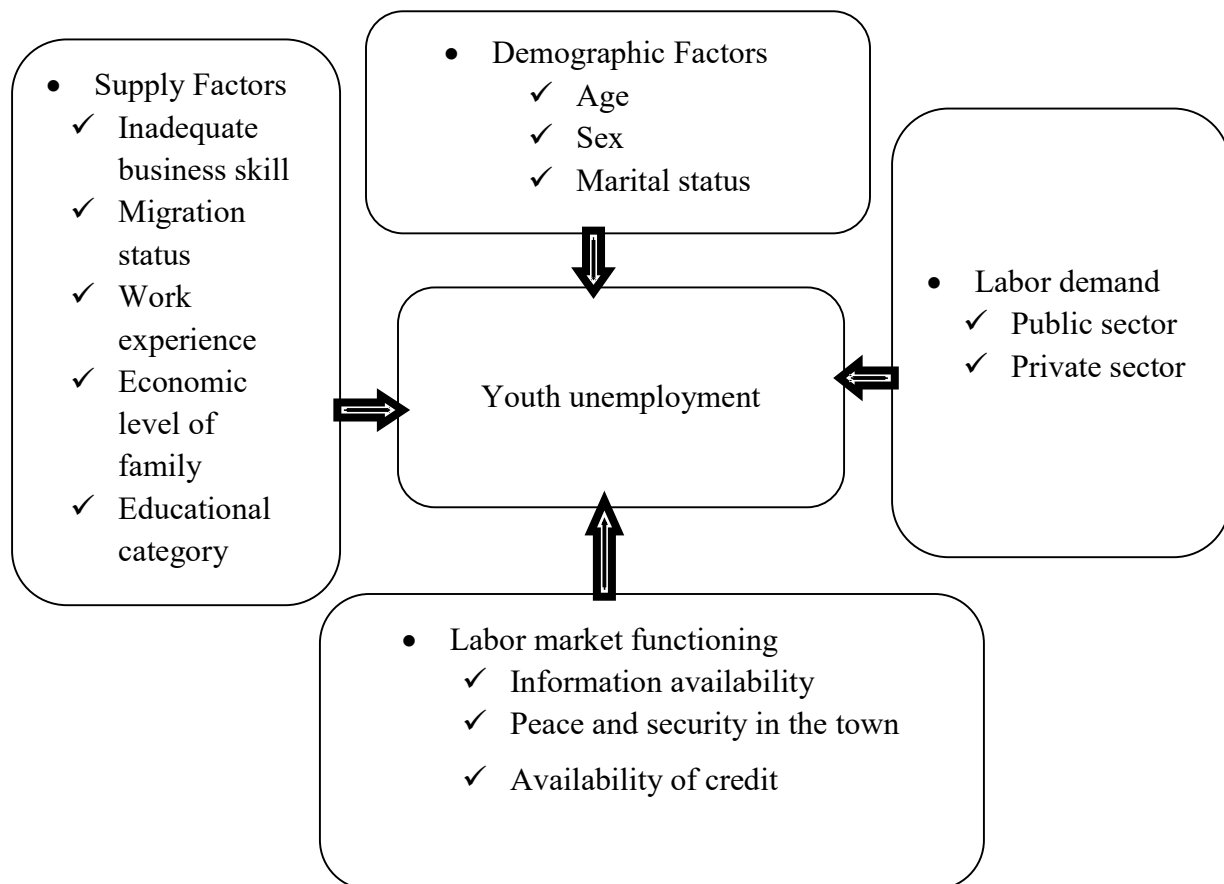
- Supply Factors
  ✓ Inadequate business skill
  ✓ Migration status
  ✓ Work experience
  ✓ Economic level of family
  ✓ Educational category

- Demographic Factors
  ✓ Age
  ✓ Sex
  ✓ Marital status

- Labor demand
  ✓ Public sector
  ✓ Private sector

Youth unemployment

- Labor market functioning
  ✓ Information availability
  ✓ Peace and security in the town
  ✓ Availability of credit